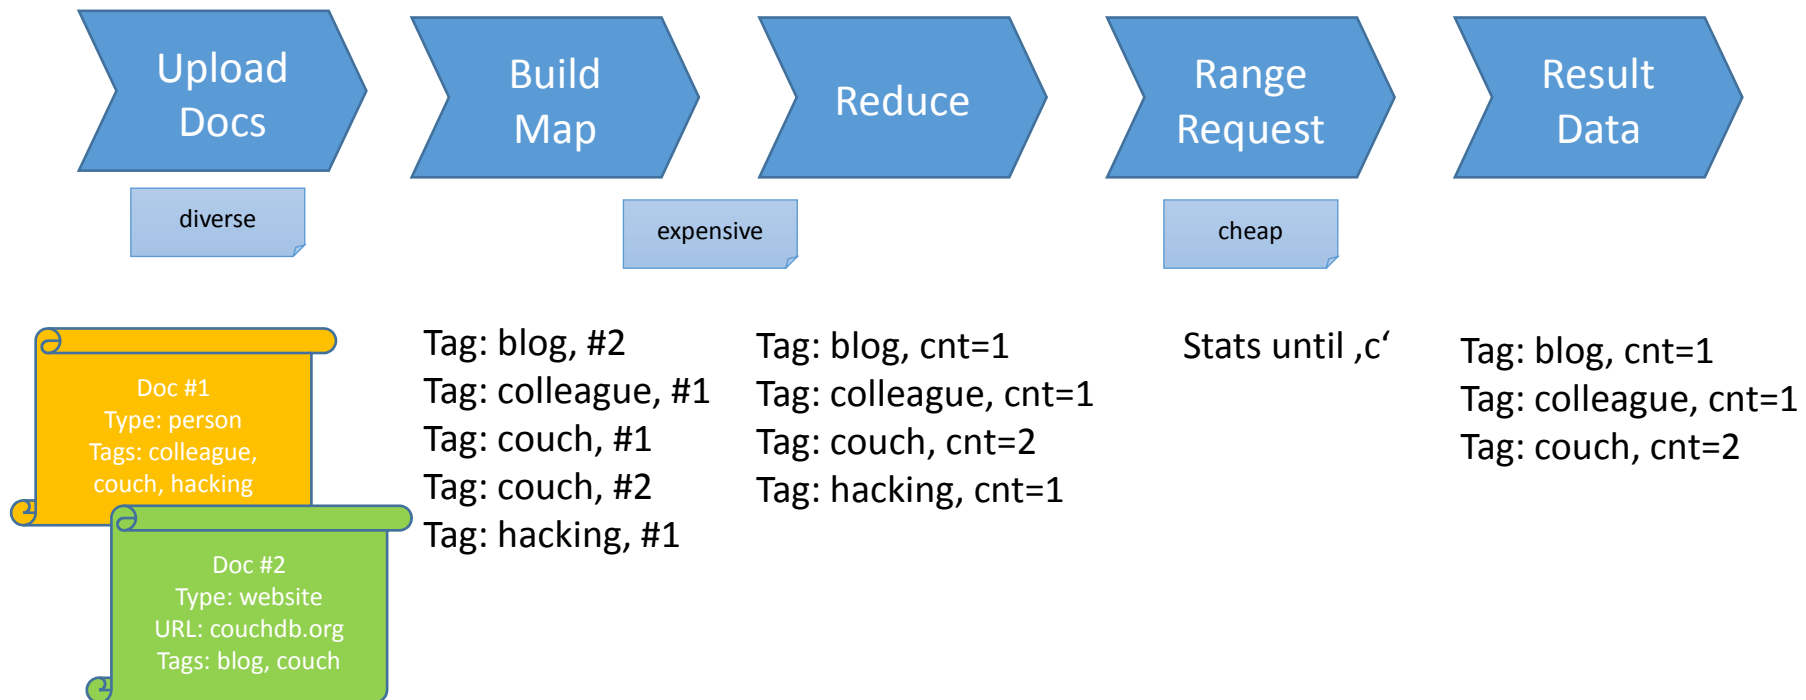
Upload Docs

Build Map

Reduce

Range Request

Result Data

diverse

expensive

cheap

Doc #1
Type: person
Tags: colleague, couch, hacking

Doc #2
Type: website
URL: couchdb.org
Tags: blog, couch

Tag: blog, #2
Tag: colleague, #1
Tag: couch, #1
Tag: couch, #2
Tag: hacking, #1

Tag: blog, cnt=1
Tag: colleague, cnt=1
Tag: couch, cnt=2
Tag: hacking, cnt=1

Stats until ‚c‘

Tag: blog, cnt=1
Tag: colleague, cnt=1
Tag: couch, cnt=2